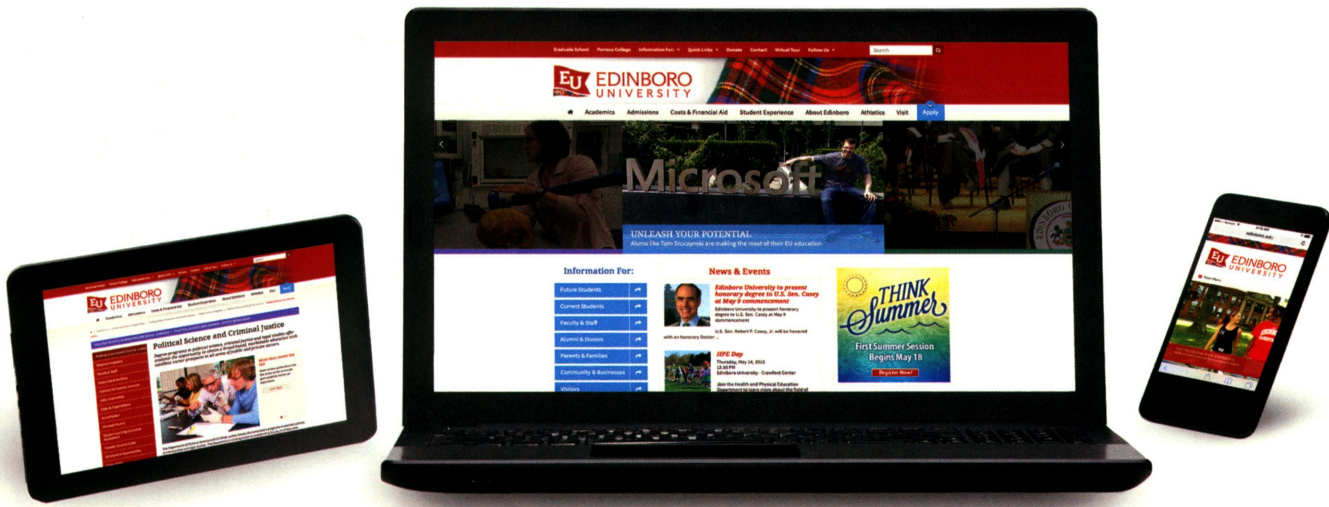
Graduate School Porreco College Information For Quick Links Donate Contact Virtual Tour Follow Us Search

EU EDINBORO UNIVERSITY

Academics Admissions Costs & Financial Aid Student Experience About Edinboro Athletics Visit Apply

Microsoft

UNLEASH YOUR POTENTIAL
Alumni like Tom Stuczynski are making the most of their EU education

Information For:
Future Students
Current Students
Faculty & Staff
Alumni & Donors
Parents & Families
Community & Businesses
Visitors

News & Events

Edinboro University to present honorary degree to U.S. Sen. Casey at May 9 commencement

Edinboro University to present honorary degree to U.S. Sen. Casey at May 9 commencement

U.S. Sen. Robert P. Casey, Jr. will be honored with an honorary doctor ...

HPE Day
Thursday, May 14, 2015
12:30 PM
Edinboro University - Crawford Center

Join the Health and Physical Education Department

THINK Summer
First Summer Session Begins May 18
Register Now!

EU EDINBORO UNIVERSITY

Political Science and Criminal Justice

EU EDINBORO UNIVERSITY

edinboro.edu